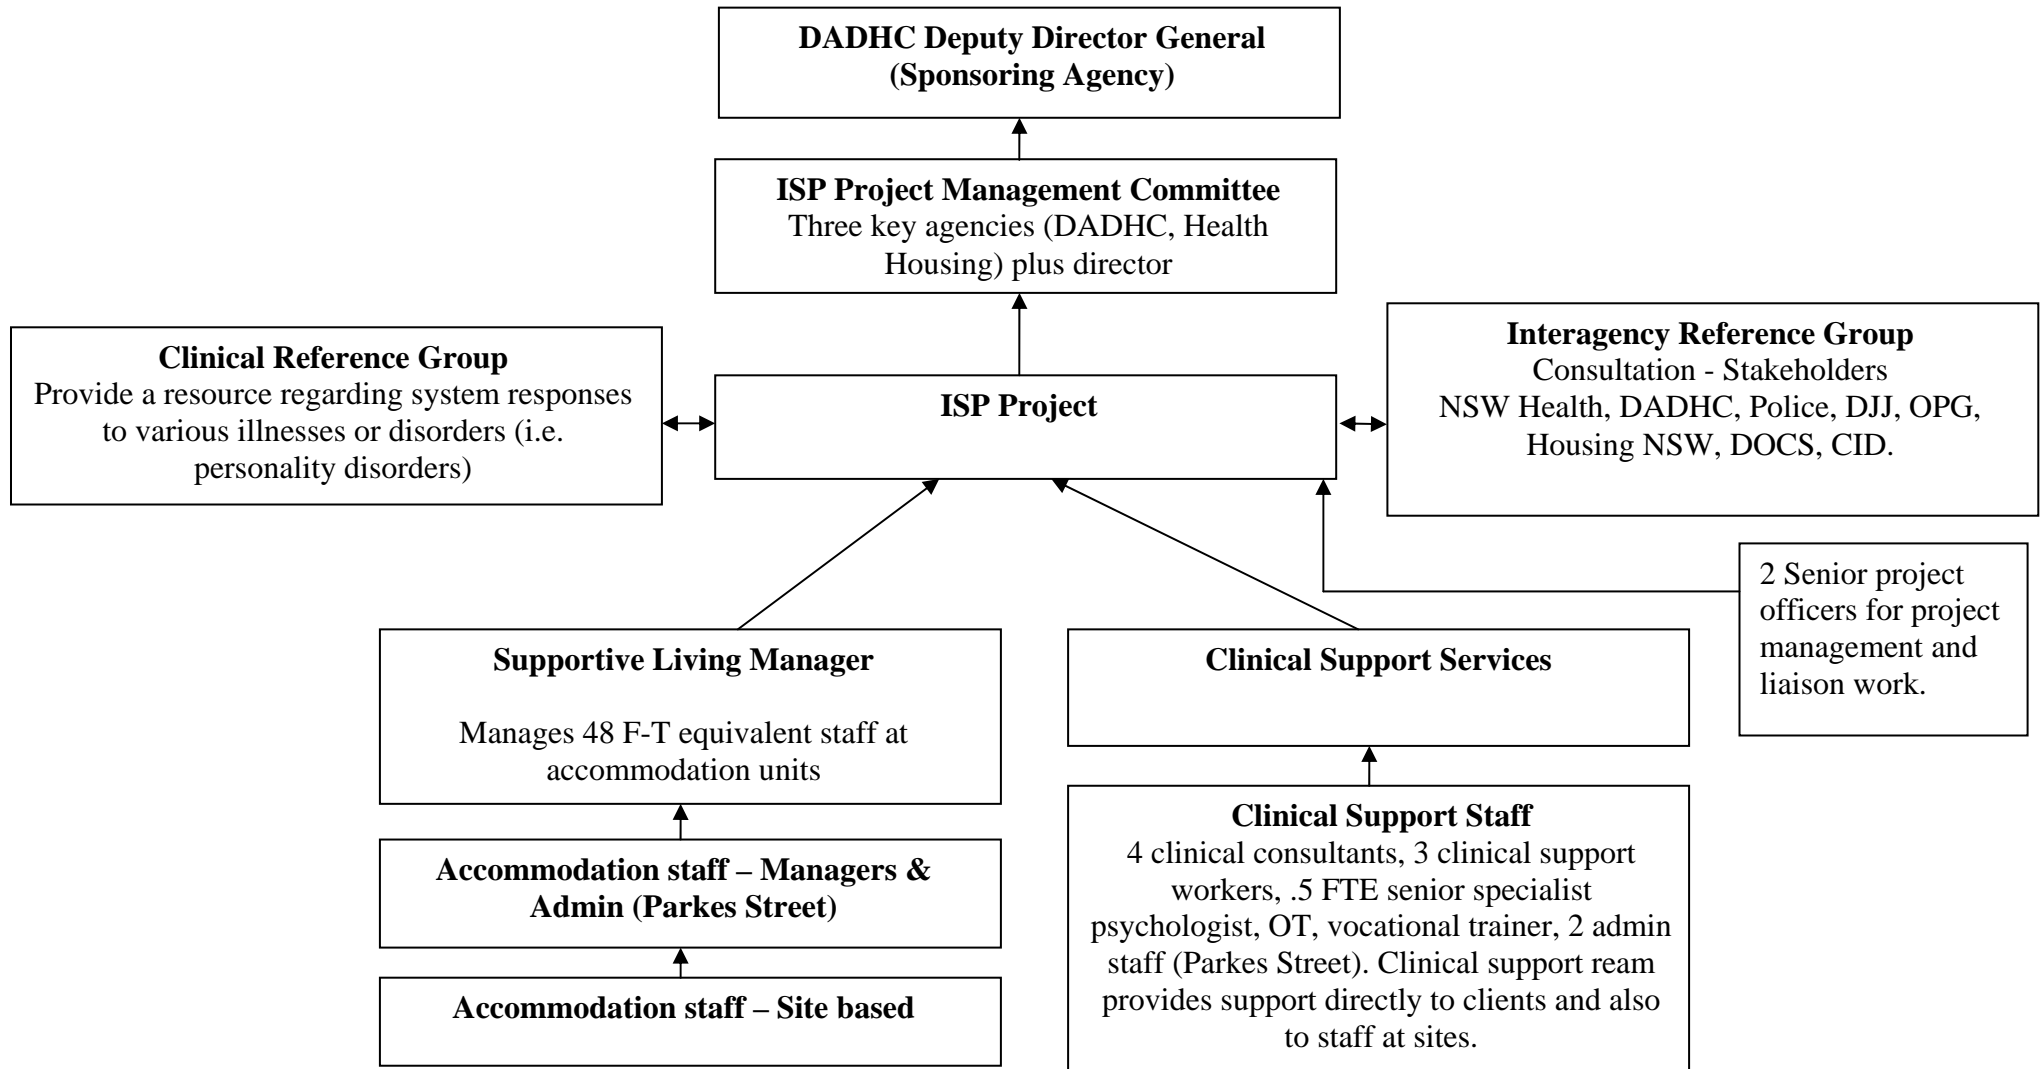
**DADHC Deputy Director General (Sponsoring Agency)**

**ISP Project Management Committee**
Three key agencies (DADHC, Health Housing) plus director

**Clinical Reference Group**
Provide a resource regarding system responses to various illnesses or disorders (i.e. personality disorders)

**ISP Project**

**Interagency Reference Group**
Consultation - Stakeholders
NSW Health, DADHC, Police, DJJ, OPG, Housing NSW, DOCS, CID.

2 Senior project officers for project management and liaison work.

**Supportive Living Manager**

Manages 48 F-T equivalent staff at accommodation units

**Clinical Support Services**

**Accommodation staff – Managers & Admin (Parkes Street)**

**Accommodation staff – Site based**

**Clinical Support Staff**
4 clinical consultants, 3 clinical support workers, .5 FTE senior specialist psychologist, OT, vocational trainer, 2 admin staff (Parkes Street). Clinical support ream provides support directly to clients and also to staff at sites.